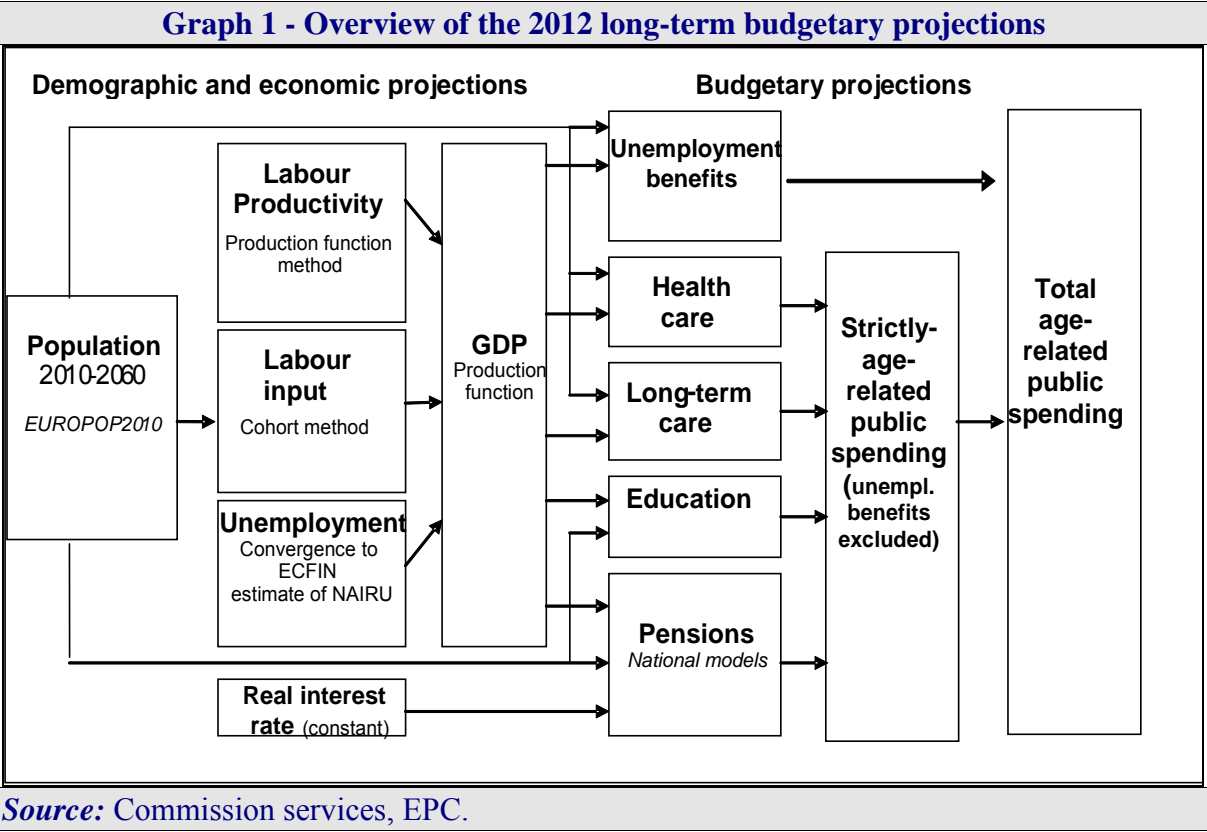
Graph 1 - Overview of the 2012 long-term budgetary projections

Demographic and economic projections

Budgetary projections

Population
2010-2060
EUROPOP2010

Labour Productivity
Production function method

Labour input
Cohort method

Unemployment
Convergence to ECFIN estimate of NAIRU

Real interest rate (constant)

GDP
Production function

Unemployment benefits

Health care

Long-term care

Education

Pensions
National models

Strictly-age-related public spending (unempl. benefits excluded)

Total age-related public spending

Source: Commission services, EPC.